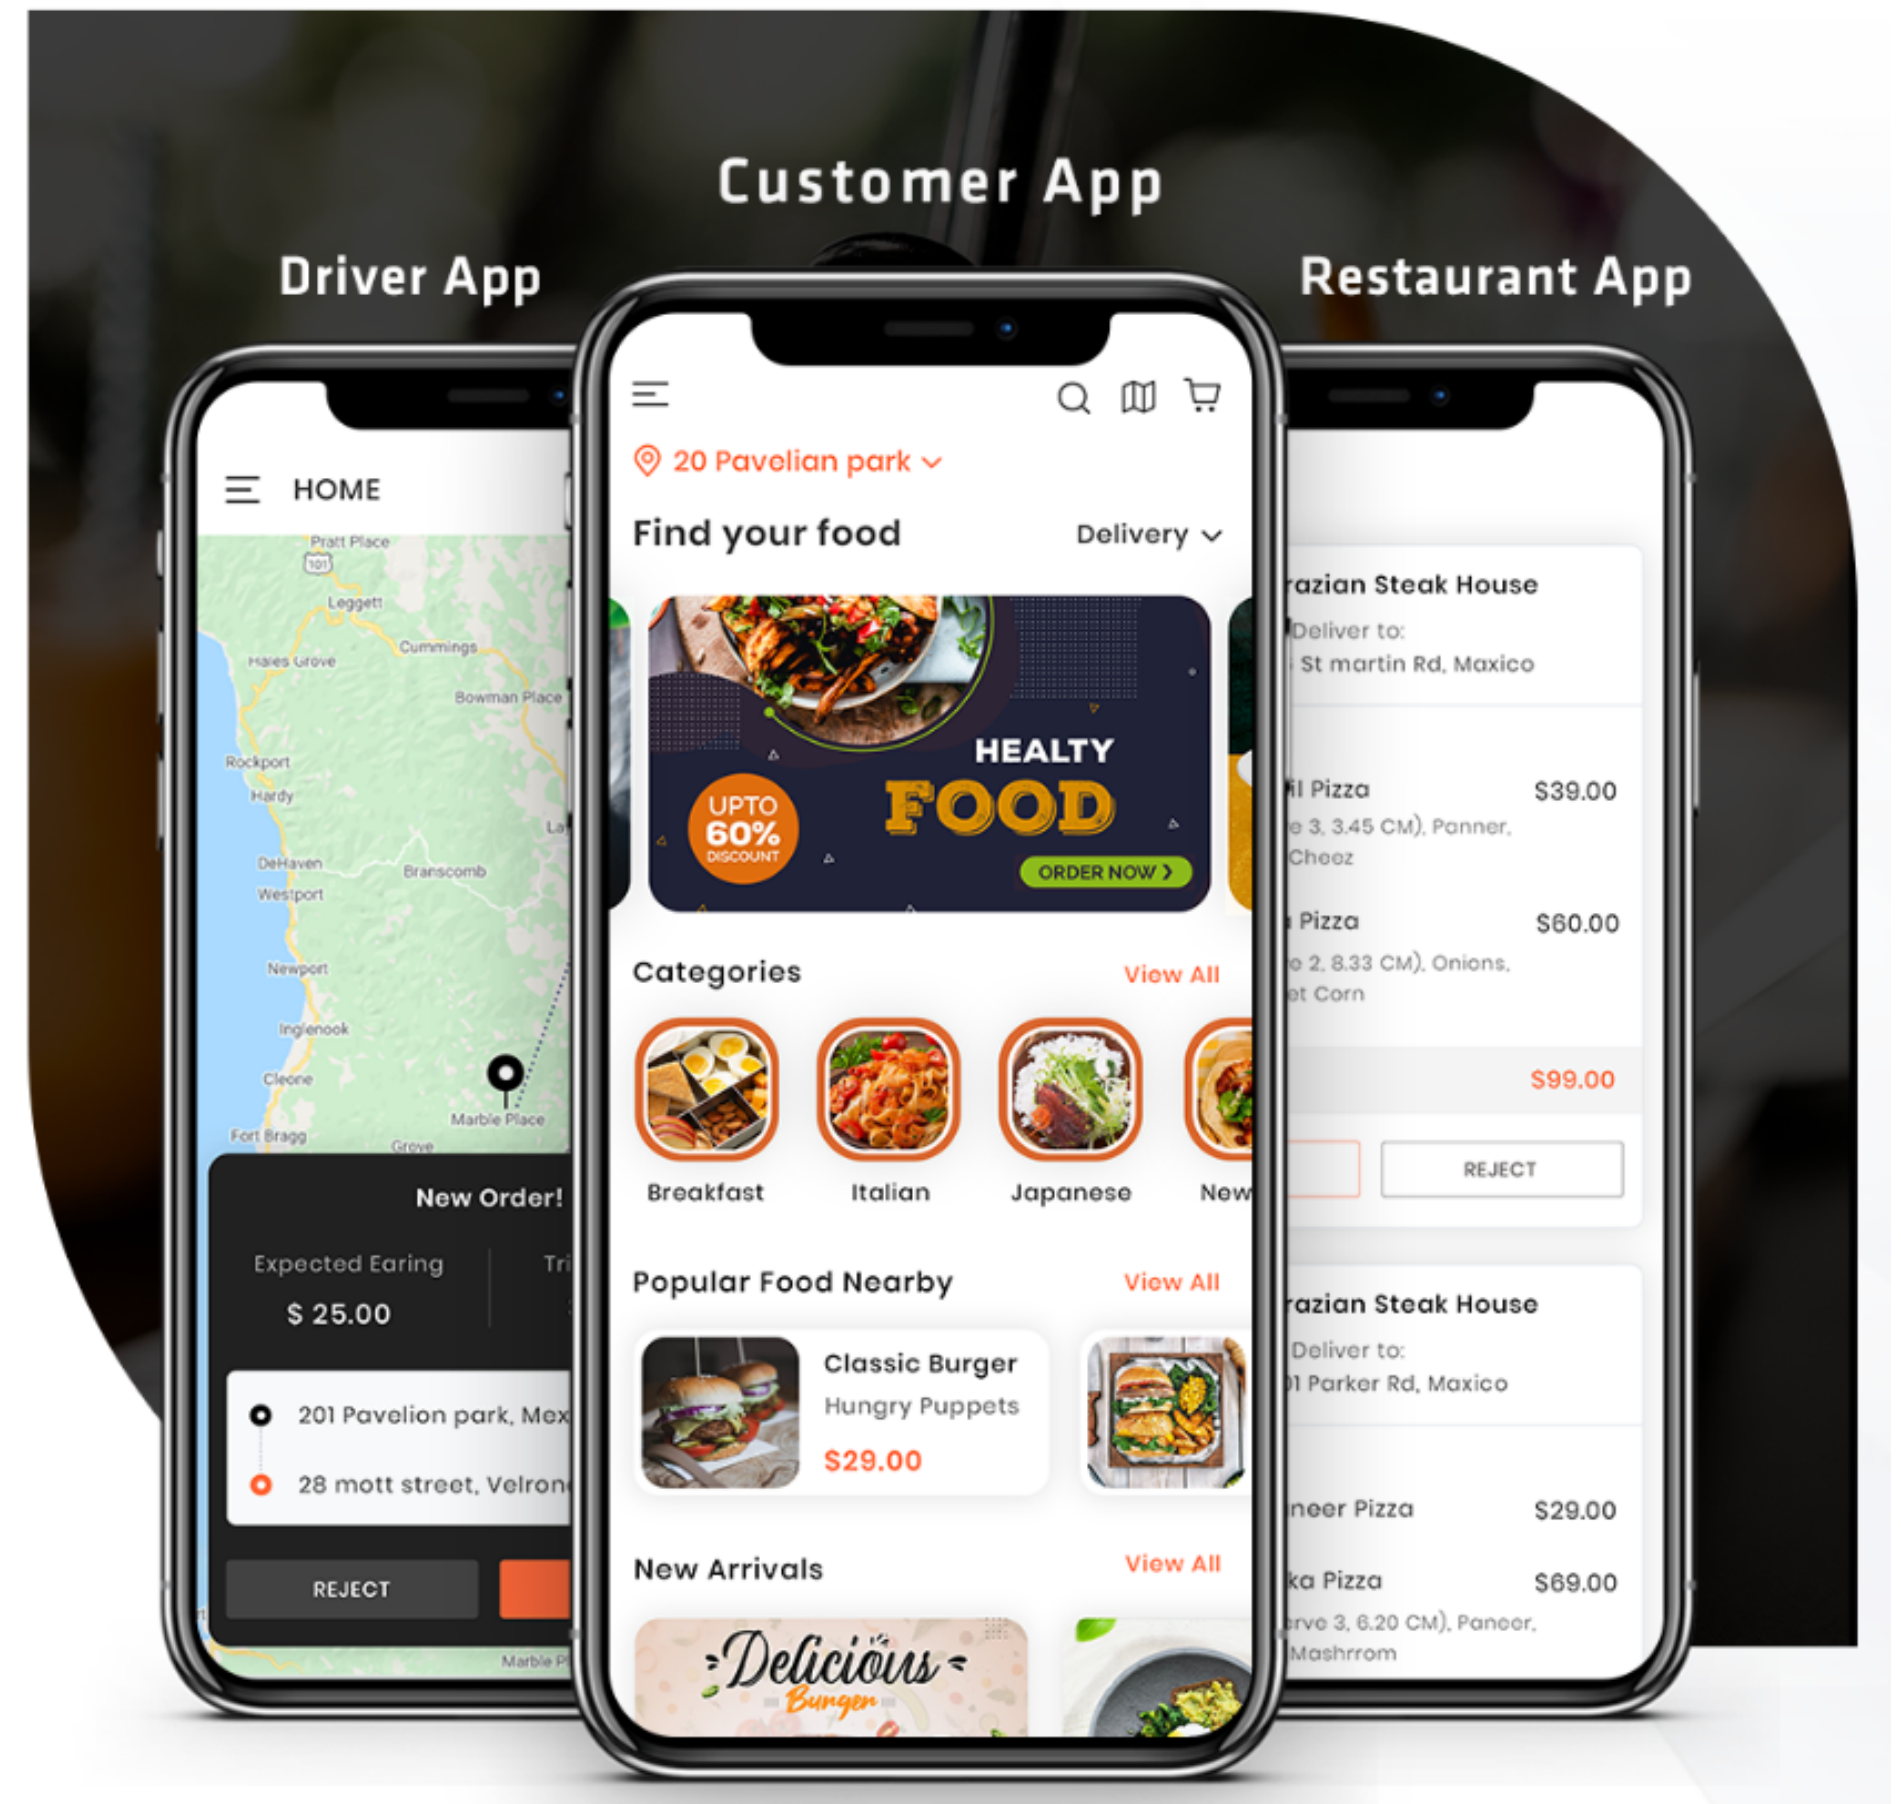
Customer App

Driver App

HOME

Pratt Place
101
Leggett
Cummings
Hales Grove
Bowman Place
Rockport
Hardy
La
DeHaven
Westport
Branscomb
Newport
Inglenook
Cleone
Marble Place
Fort Bragg
Grove

New Order!

Expected Earing
$ 25.00

Tri

201 Pavelion park, Mex
28 mott street, Velron

REJECT

Marble P

20 Pavelian park

Find your food
Delivery

HEALTY
FOOD
UPTO
60%
DISCOUNT
ORDER NOW

Categories
View All

Breakfast
Italian
Japanese
New

Popular Food Nearby
View All

Classic Burger
Hungry Puppets
$29.00

New Arrivals
View All

Delicious
Burger

Restaurant App

razian Steak House
Deliver to:
St martin Rd, Maxico

il Pizza
$39.00
e 3, 3.45 CM), Panner,
Cheez

Pizza
$60.00
e 2, 8.33 CM), Onions,
et Corn

$99.00

REJECT

razian Steak House
Deliver to:
1 Parker Rd, Maxico

neer Pizza
$29.00

ka Pizza
$69.00
rve 3, 6.20 CM), Paneer,
Mashrrom